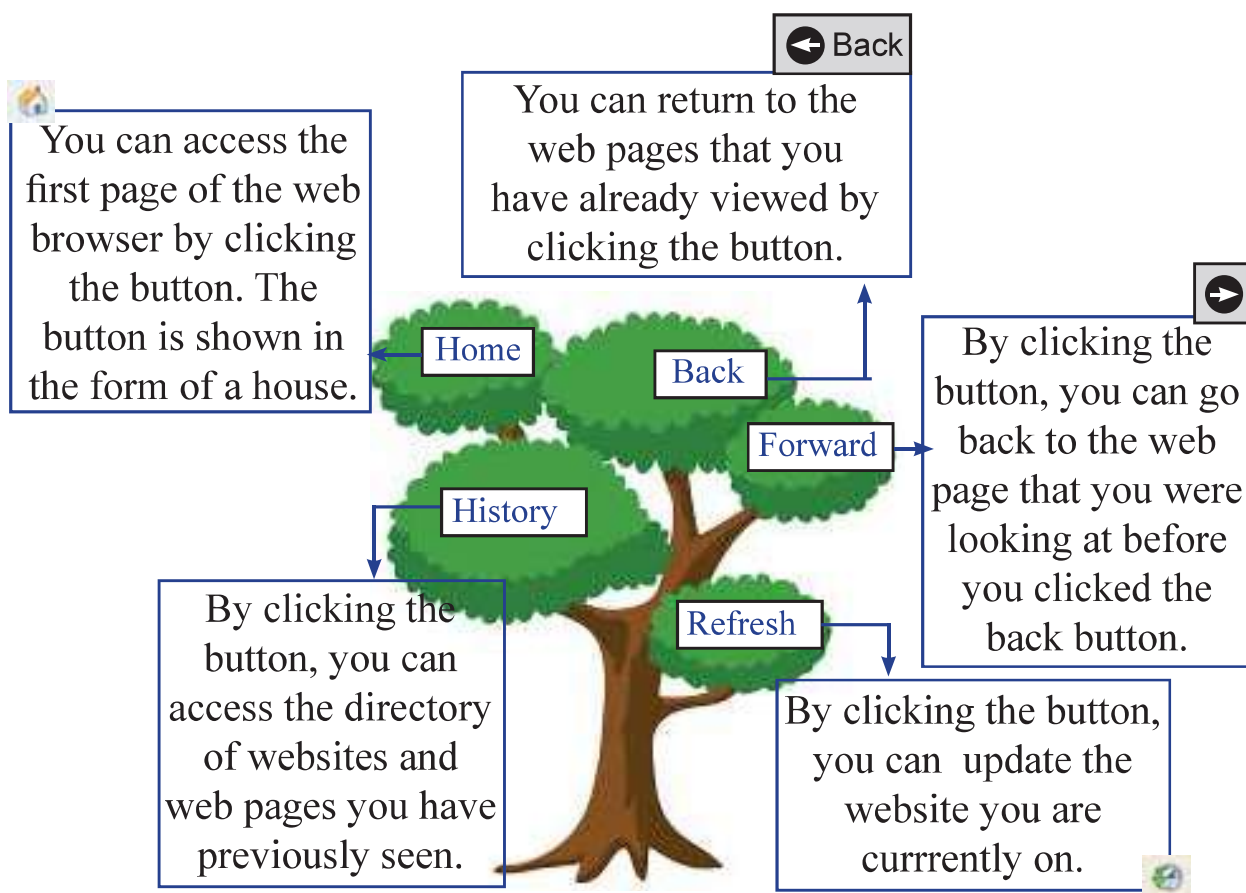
Back

You can return to the web pages that you have already viewed by clicking the button.

You can access the first page of the web browser by clicking the button. The button is shown in the form of a house.

Home

Back

Forward

By clicking the button, you can go back to the web page that you were looking at before you clicked the back button.

History

By clicking the button, you can access the directory of websites and web pages you have previously seen.

Refresh

By clicking the button, you can update the website you are currrently on.